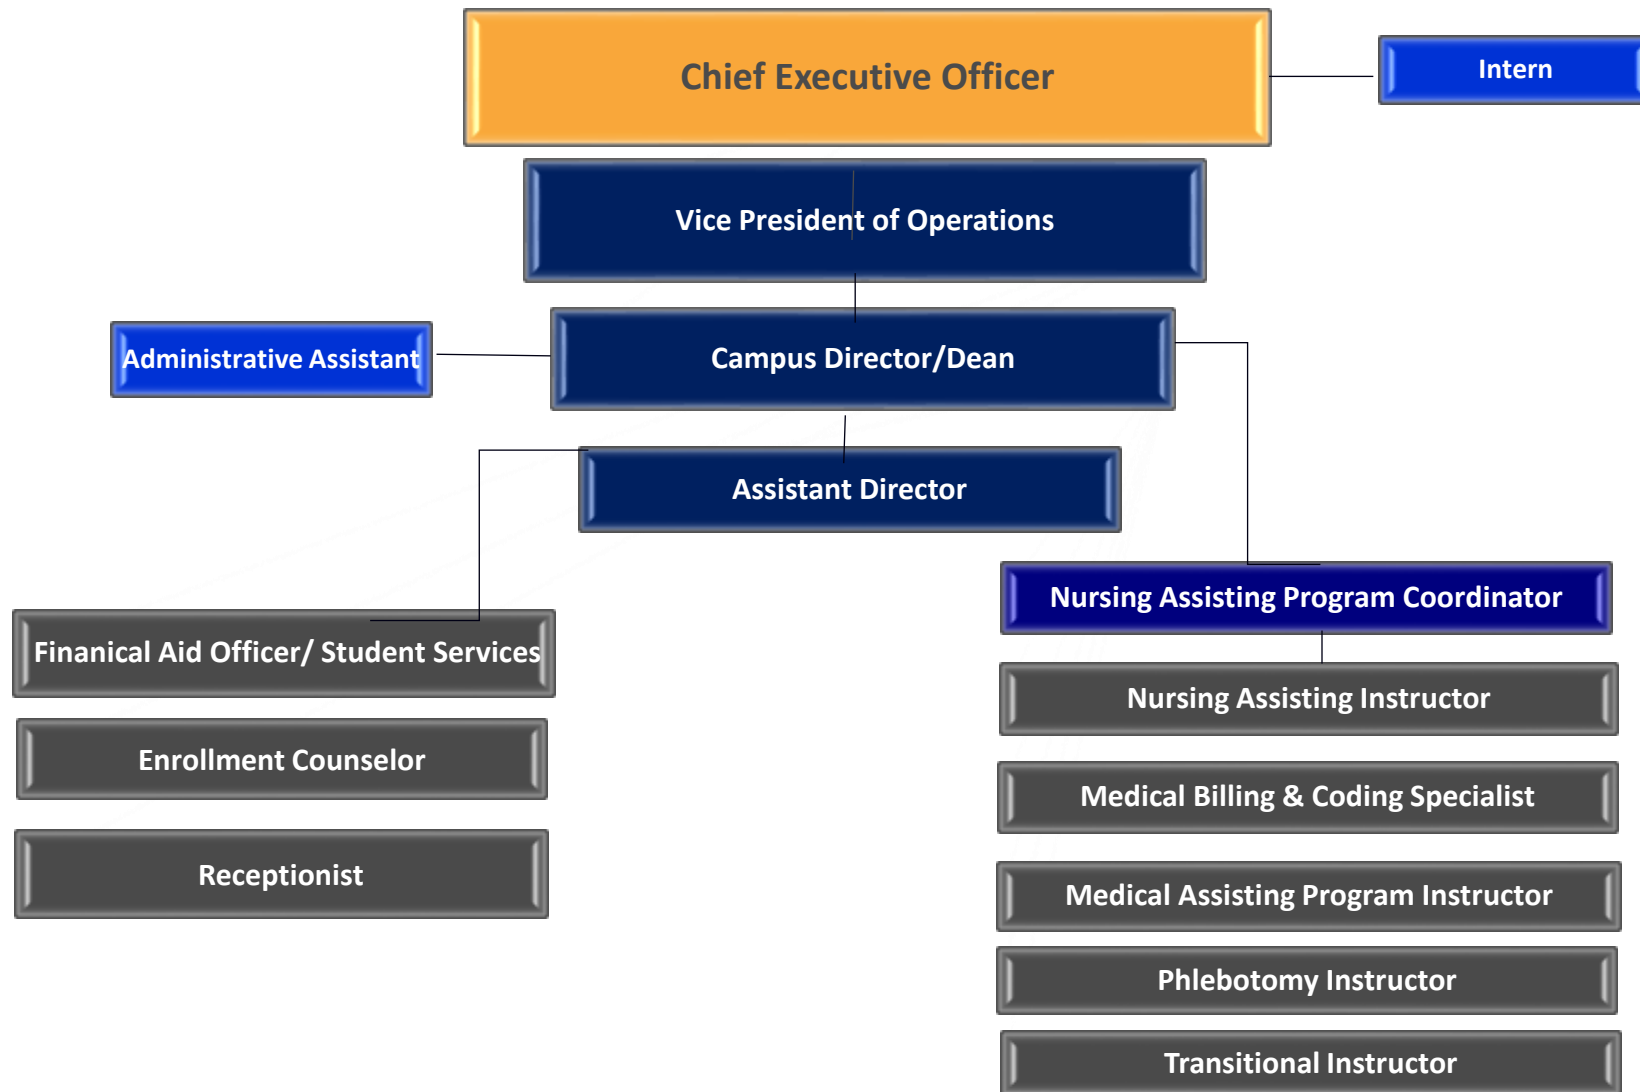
Chief Executive Officer

Intern

Vice President of Operations

Administrative Assistant

Campus Director/Dean

Assistant Director

Nursing Assisting Program Coordinator

Finanical Aid Officer/ Student Services

Enrollment Counselor

Receptionist

Nursing Assisting Instructor

Medical Billing & Coding Specialist

Medical Assisting Program Instructor

Phlebotomy Instructor

Transitional Instructor